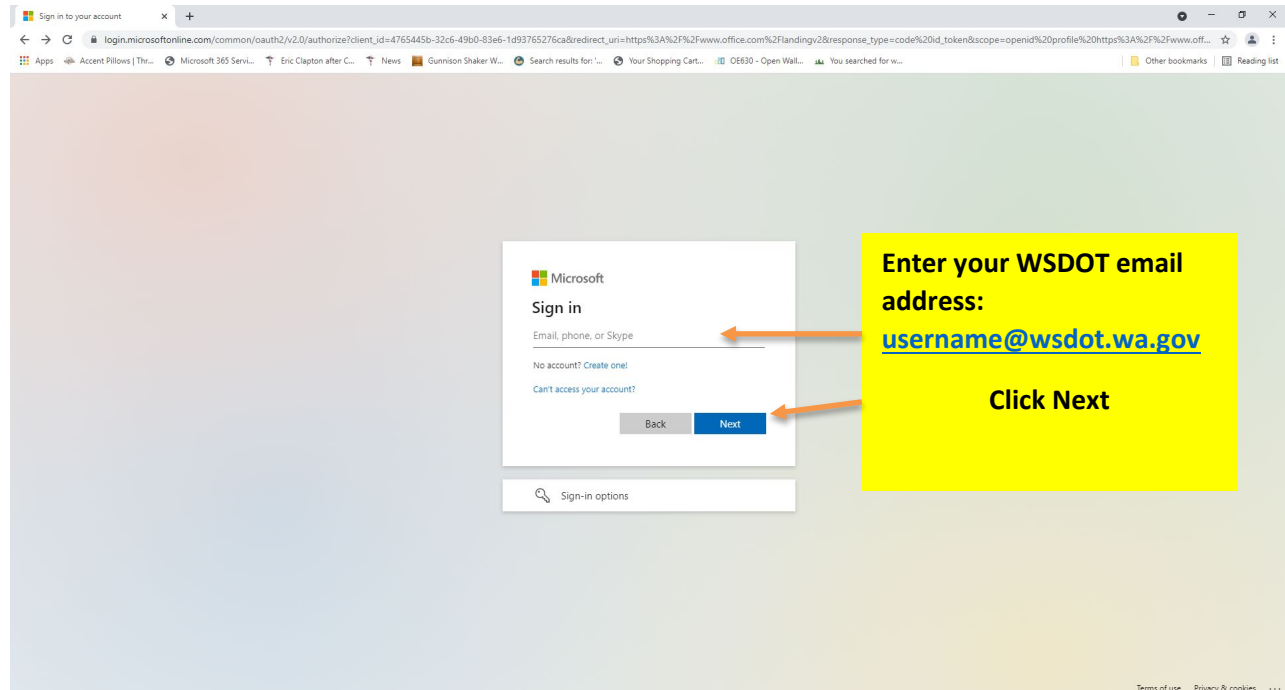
Sign in to your account × +

login.microsoftonline.com/common/oauth2/v2.0/authorize?client_id=4765445b-32c6-49b0-83e6-1d93765276ca&redirect_uri=https%3A%2F%2Fwww.office.com%2Flandingv2&response_type=code%20id_token&scope=openid%20profile%20https%3A%2F%2Fwww.off...

Apps Accent Pillows | Thr... Microsoft 365 Servi... Eric Clapton after C... News Gunnison Shaker W... Search results for: '... Your Shopping Cart... OE630 - Open Wall... You searched for w... Other bookmarks Reading list

Microsoft

Sign in

Email, phone, or Skype

No account? Create one!

Can't access your account?

Back Next

Sign-in options

Enter your WSDOT email address: username@wsdot.wa.gov

Click Next

Terms of use Privacy & cookies ...